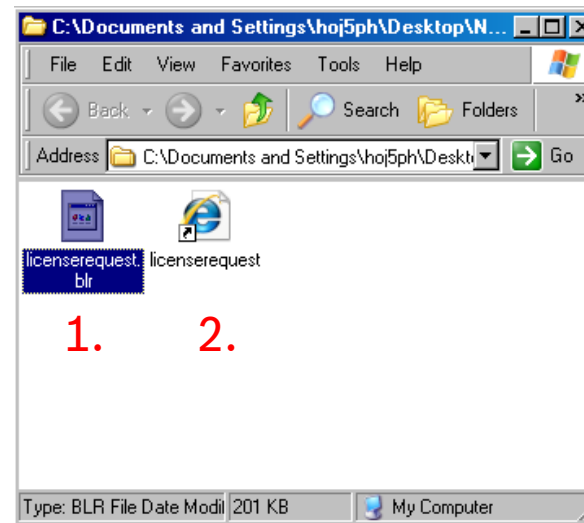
C:\Documents and Settings\hoj5ph\Desktop\N...

File Edit View Favorites Tools Help

Back Search Folders

Address C:\Documents and Settings\hoj5ph\Deskt Go

licenserequest.blr

licenserequest

1.

2.

Type: BLR File Date Modi 201 KB My Computer